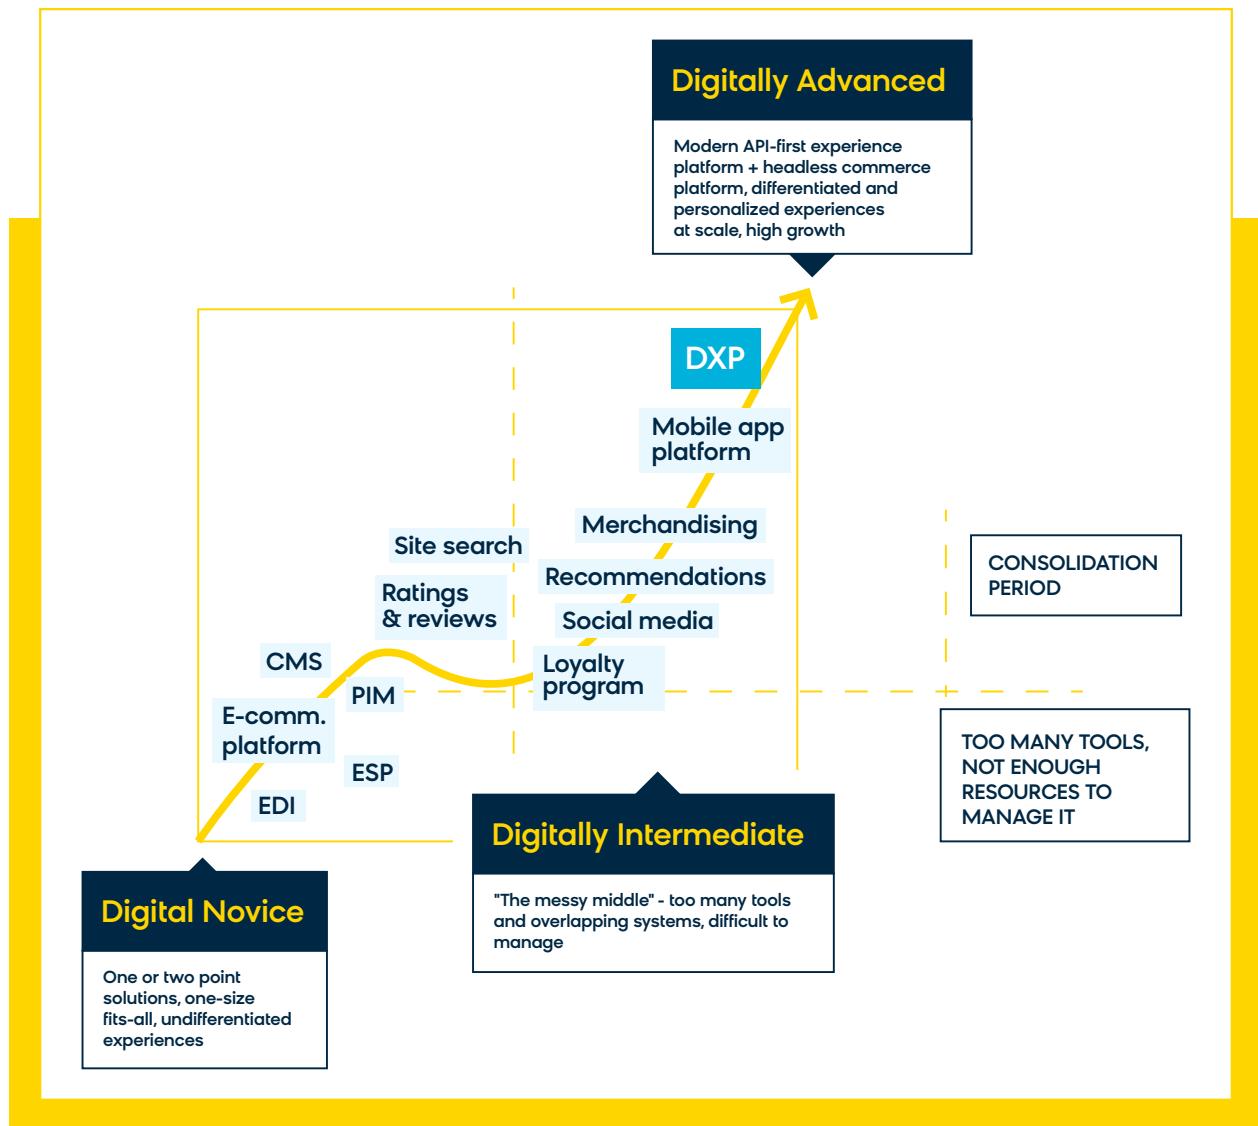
Digitally Advanced

Modern API-first experience platform + headless commerce platform, differentiated and personalized experiences at scale, high growth

DXP

Mobile app platform

Merchandising

Site search

Ratings & reviews

Recommendations

Social media

CMS

Loyalty program

PIM

E-comm. platform

ESP

EDI

CONSOLIDATION PERIOD

TOO MANY TOOLS, NOT ENOUGH RESOURCES TO MANAGE IT

Digitally Intermediate

"The messy middle" - too many tools and overlapping systems, difficult to manage

Digital Novice

One or two point solutions, one-size fits-all, undifferentiated experiences